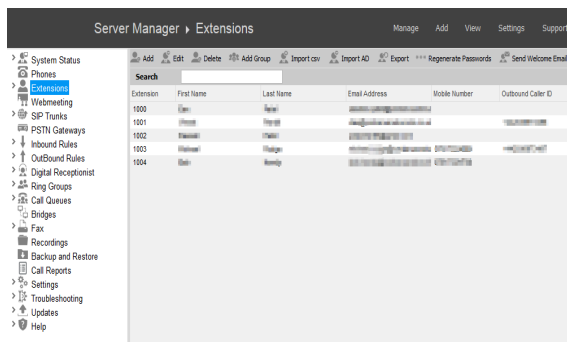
Server Manager ▸ Extensions

Manage Add View Settings Support

System Status
Phones
Extensions
Webmeeting
SIP Trunks
PSTN Gateways
Inbound Rules
OutBound Rules
Digital Receptionist
Ring Groups
Call Queues
Bridges
Fax
Recordings
Backup and Restore
Call Reports
Settings
Troubleshooting
Updates
Help

Add Edit Delete Add Group Import csv Import AD Export Regenerate Passwords Send Welcome Email

Search

| Extension | First Name | Last Name | Email Address | Mobile Number | Outbound Caller ID |
|---|---|---|---|---|---|
| 1000 | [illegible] | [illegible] | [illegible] | | |
| 1001 | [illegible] | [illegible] | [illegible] | | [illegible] |
| 1002 | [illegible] | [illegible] | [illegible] | | |
| 1003 | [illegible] | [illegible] | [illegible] | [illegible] | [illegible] |
| 1004 | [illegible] | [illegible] | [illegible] | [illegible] | |